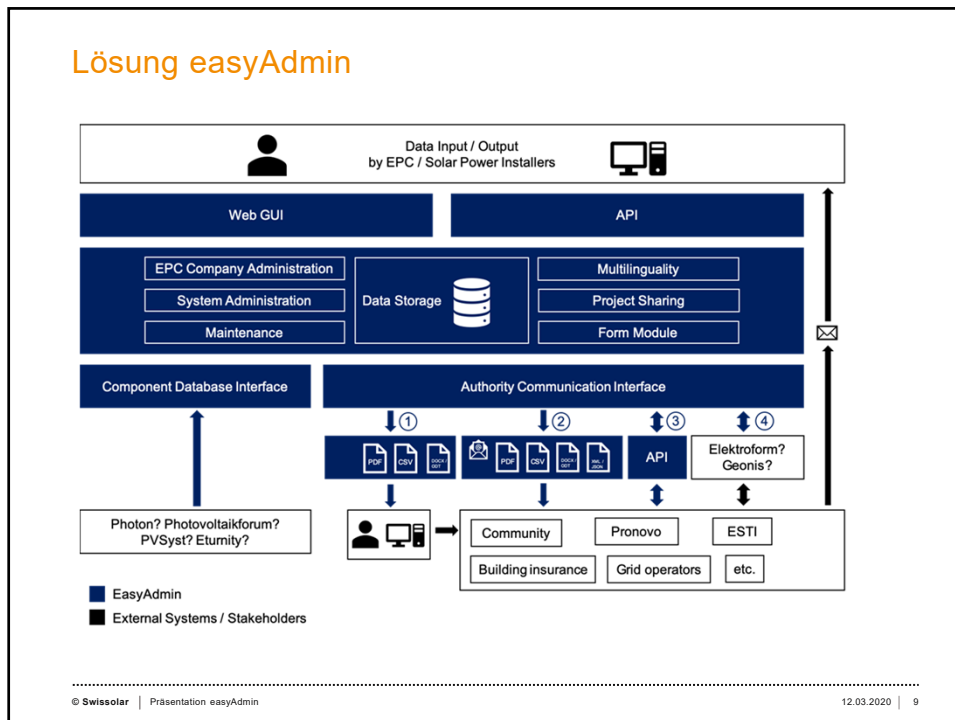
Lösung easyAdmin

Data Input / Output
by EPC / Solar Power Installers

Web GUI

API

EPC Company Administration

System Administration

Maintenance

Data Storage

Multilinguality

Project Sharing

Form Module

Component Database Interface

Authority Communication Interface

①

②

③

④

PDF CSV DOCX ODT

PDF CSV DOCX ODT XML JSON

API

Elektroform?
Geonis?

Photon? Photovoltaikforum?
PVSyst? Eturnity?

Community

Pronovo

ESTI

Building insurance

Grid operators

etc.

EasyAdmin

External Systems / Stakeholders

© Swissolar | Präsentation easyAdmin

12.03.2020 | 9